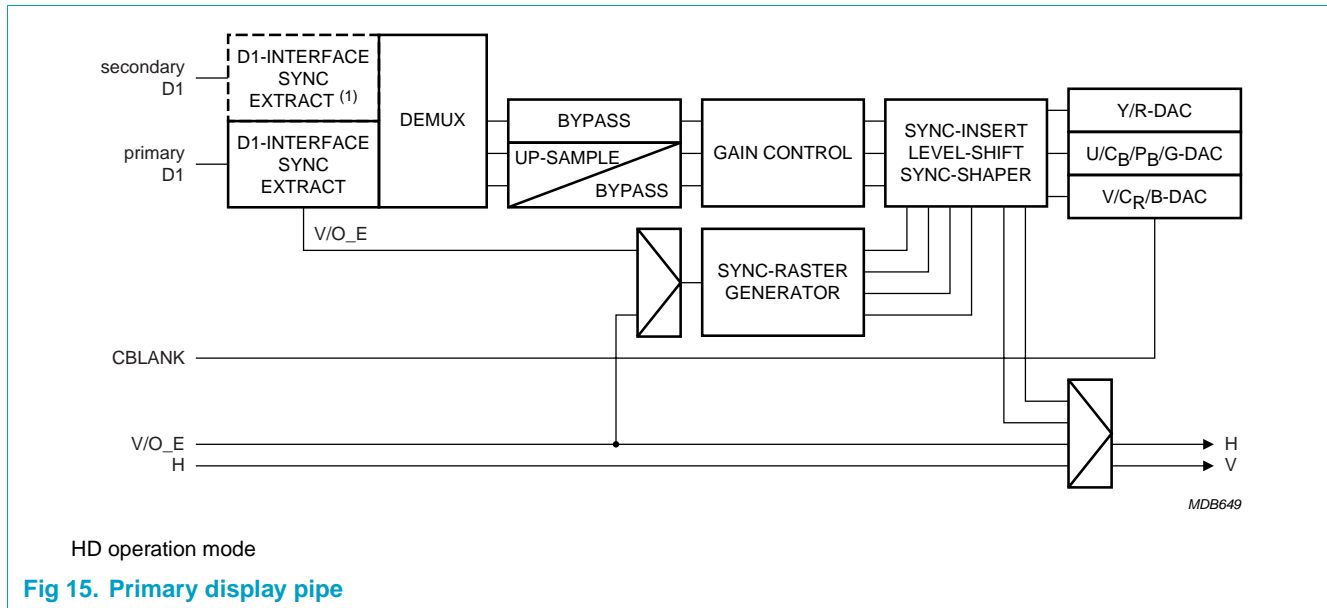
secondary D1

D1-INTERFACE SYNC EXTRACT $^{(1)}$

primary D1

D1-INTERFACE SYNC EXTRACT

DEMUX

BYPASS

UP-SAMPLE

BYPASS

GAIN CONTROL

SYNC-INSERT LEVEL-SHIFT SYNC-SHAPER

Y/R-DAC

U/$C_B$/$P_B$/G-DAC

V/$C_R$/B-DAC

V/O_E

SYNC-RASTER GENERATOR

CBLANK

V/O_E

H

H

V

MDB649

HD operation mode

Fig 15. Primary display pipe